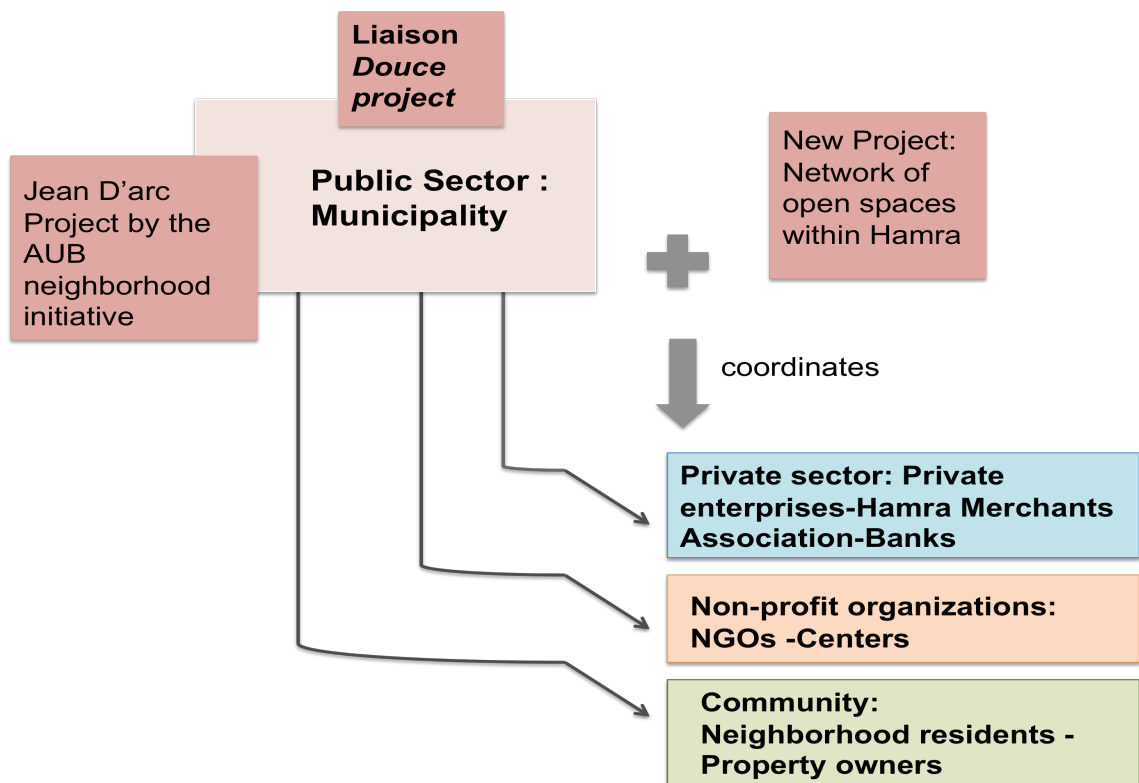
Liaison
*Douce project*

Public Sector : Municipality

Jean D'arc Project by the AUB neighborhood initiative

New Project: Network of open spaces within Hamra

coordinates

Private sector: Private enterprises-Hamra Merchants Association-Banks

Non-profit organizations: NGOs -Centers

Community: Neighborhood residents - Property owners